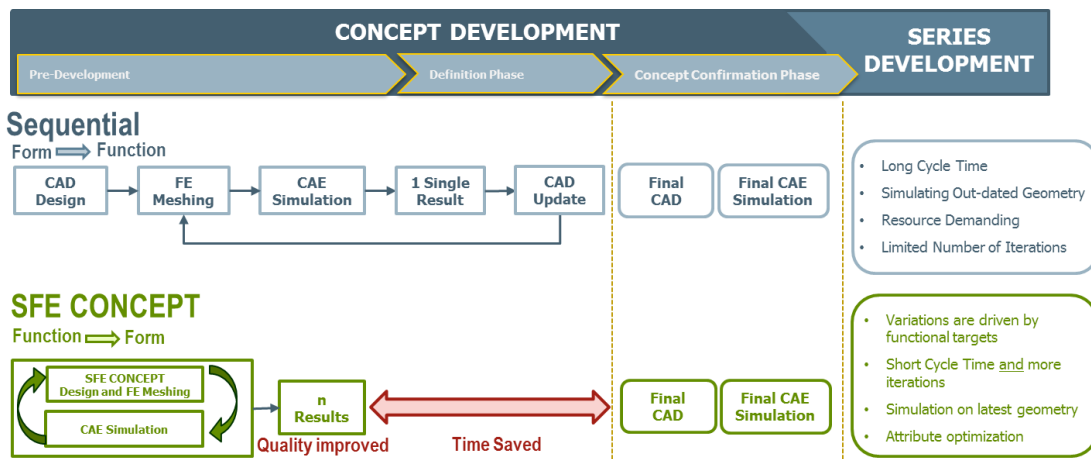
CONCEPT DEVELOPMENT

SERIES DEVELOPMENT

Pre-Development

Definition Phase

Concept Confirmation Phase

Sequential

Form Function

CAD Design

FE Meshing

CAE Simulation

1 Single Result

CAD Update

Final CAD

Final CAE Simulation

- Long Cycle Time
- Simulating Out-dated Geometry
- Resource Demanding
- Limited Number of Iterations

SFE CONCEPT

Function Form

SFE CONCEPT Design and FE Meshing

CAE Simulation

n Results

Quality improved

Time Saved

Final CAD

Final CAE Simulation

- Variations are driven by functional targets
- Short Cycle Time and more iterations
- Simulation on latest geometry
- Attribute optimization